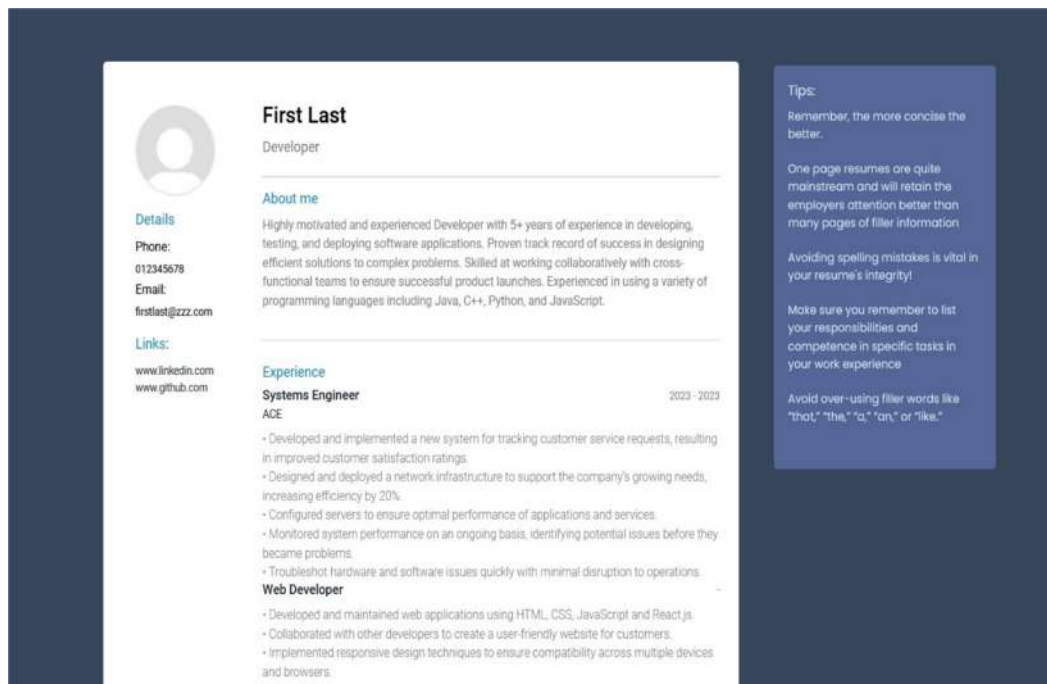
Details

Phone:

012345678

Email:

firstlast@zzz.com

Links:

www.linkedin.com
www.github.com

First Last

Developer

About me

Highly motivated and experienced Developer with 5+ years of experience in developing, testing, and deploying software applications. Proven track record of success in designing efficient solutions to complex problems. Skilled at working collaboratively with cross-functional teams to ensure successful product launches. Experienced in using a variety of programming languages including Java, C++, Python, and JavaScript.

Experience

Systems Engineer

2023 - 2023

ACE

• Developed and implemented a new system for tracking customer service requests, resulting in improved customer satisfaction ratings.
• Designed and deployed a network infrastructure to support the company's growing needs, increasing efficiency by 20%.
• Configured servers to ensure optimal performance of applications and services.
• Monitored system performance on an ongoing basis, identifying potential issues before they became problems.
• Troubleshot hardware and software issues quickly with minimal disruption to operations.

Web Developer

-

• Developed and maintained web applications using HTML, CSS, JavaScript and React.js.
• Collaborated with other developers to create a user-friendly website for customers.
• Implemented responsive design techniques to ensure compatibility across multiple devices and browsers.

Tips:

Remember, the more concise the better.

One page resumes are quite mainstream and will retain the employers attention better than many pages of filler information

Avoiding spelling mistakes is vital in your resume's integrity!

Make sure you remember to list your responsibilities and competence in specific tasks in your work experience

Avoid over-using filler words like "that," "the," "a," "an," or "like."